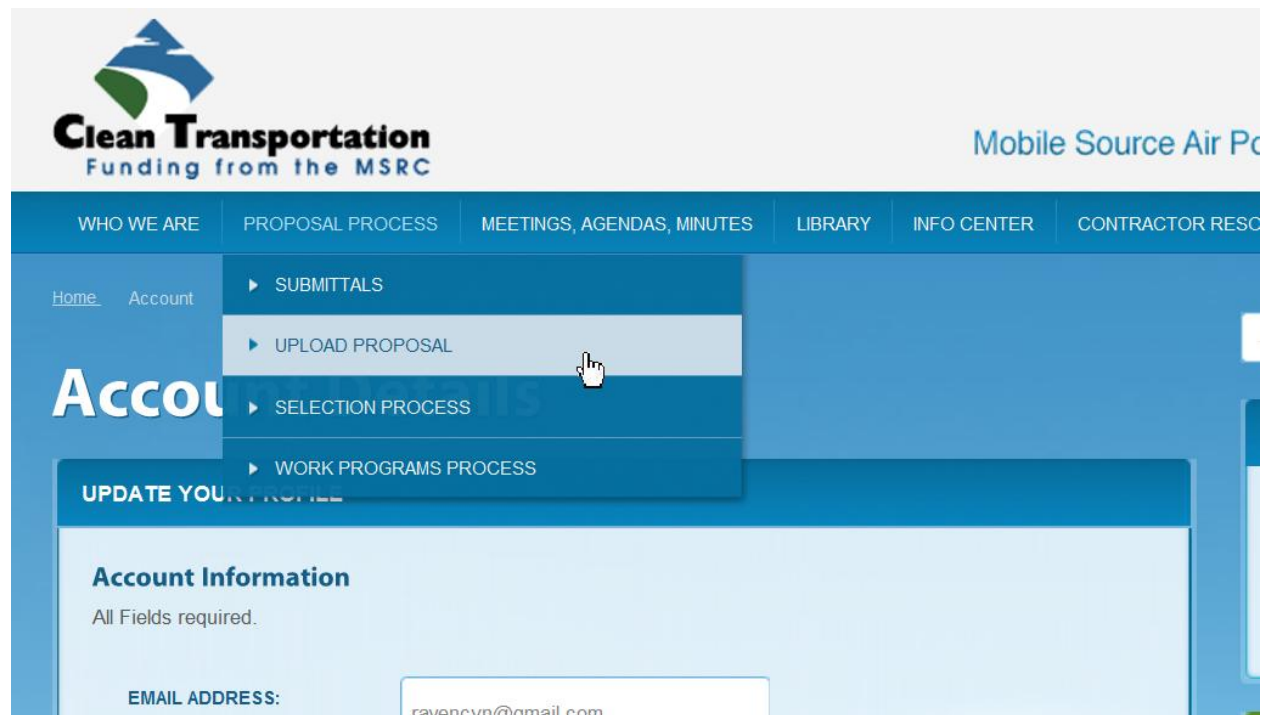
Clean Transportation
Funding from the MSRC

Mobile Source Air Po

WHO WE ARE PROPOSAL PROCESS MEETINGS, AGENDAS, MINUTES LIBRARY INFO CENTER CONTRACTOR RESO

Home Account

SUBMITTALS
UPLOAD PROPOSAL
SELECTION PROCESS
WORK PROGRAMS PROCESS

Accou

UPDATE YOU

Account Information
All Fields required.

EMAIL ADDRESS:
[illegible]